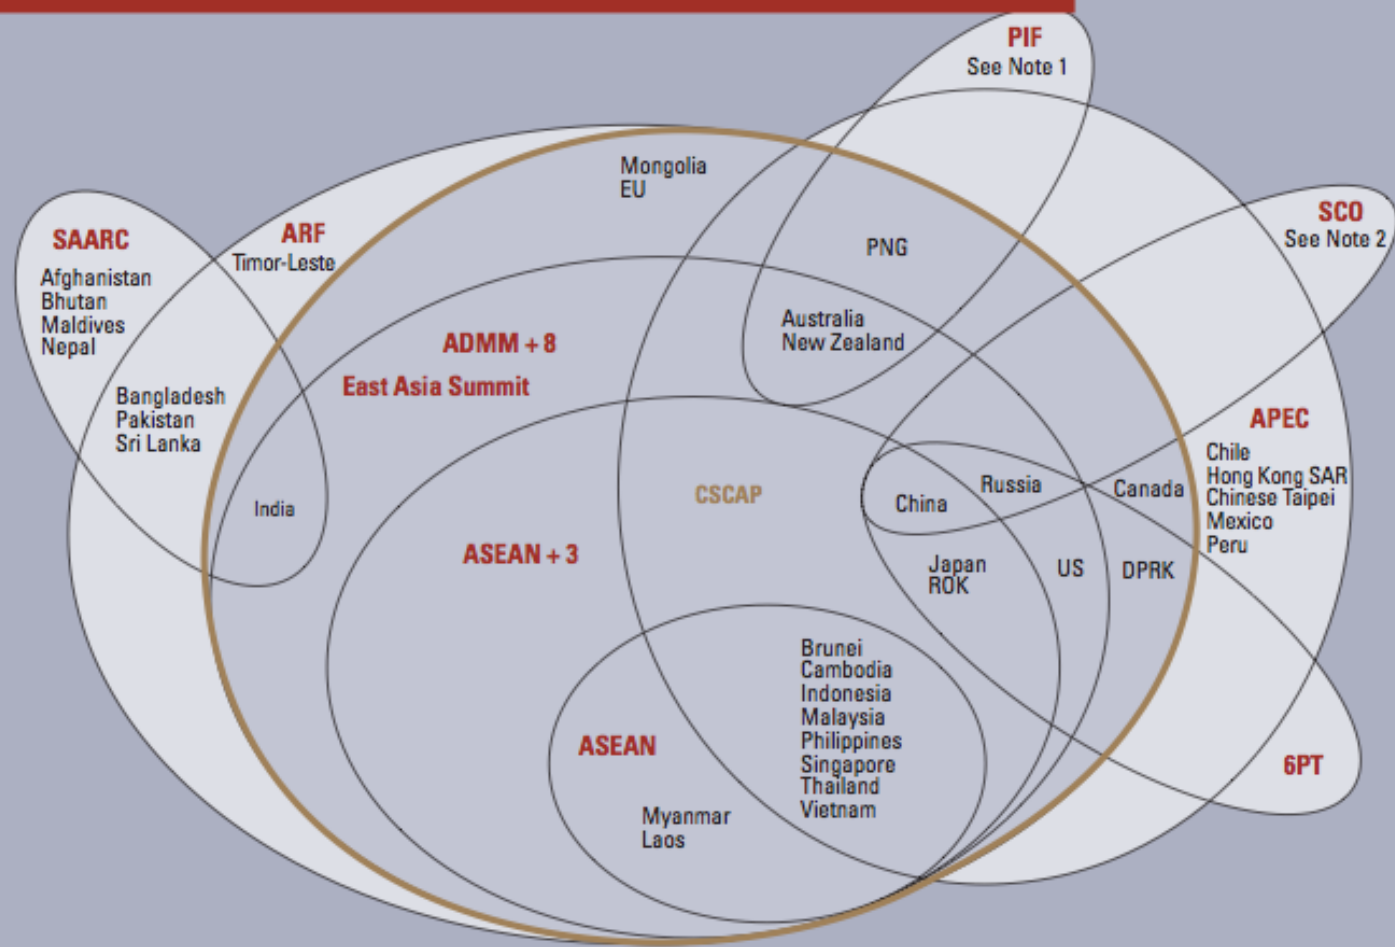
PIF
See Note 1

SAARC
Afghanistan
Bhutan
Maldives
Nepal

ARF
Timor-Leste

Mongolia
EU

PNG

SCO
See Note 2

Australia
New Zealand

ADMM + 8
East Asia Summit

Bangladesh
Pakistan
Sri Lanka

APEC
Chile
Hong Kong SAR
Chinese Taipei
Mexico
Peru

India

CSCAP

China

Russia

Canada

ASEAN + 3

Japan
ROK

US

DPRK

Brunei
Cambodia
Indonesia
Malaysia
Philippines
Singapore
Thailand
Vietnam

ASEAN

Myanmar
Laos

6PT